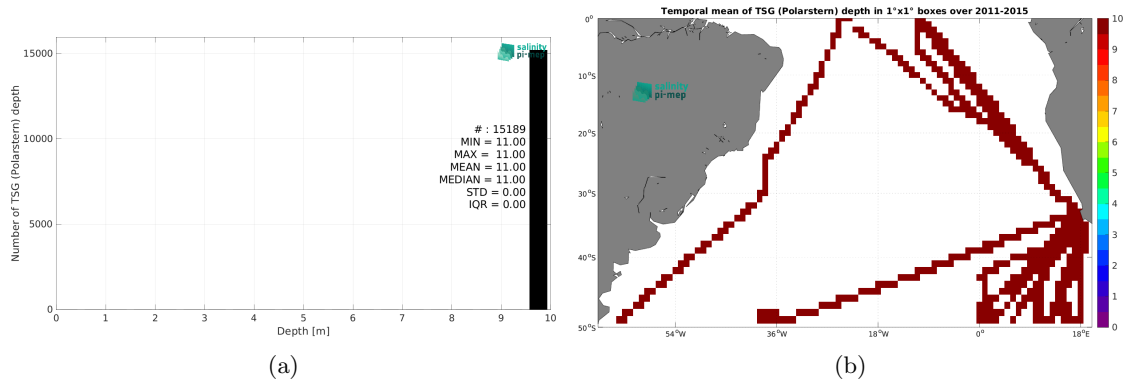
salinity pi-mep

15000

10000

5000

0

Number of TSG (Polarstern) depth

# : 15189
MIN = 11.00
MAX = 11.00
MEAN = 11.00
MEDIAN = 11.00
STD = 0.00
IQR = 0.00

0 1 2 3 4 5 6 7 8 9 10

Depth [m]

(a)

Temporal mean of TSG (Polarstern) depth in 1°x1° boxes over 2011-2015

salinity pi-mep

0°
10°S
20°S
30°S
40°S
50°S

54°W 36°W 18°W 0° 18°E

10
9
8
7
6
5
4
3
2
1
0

(b)